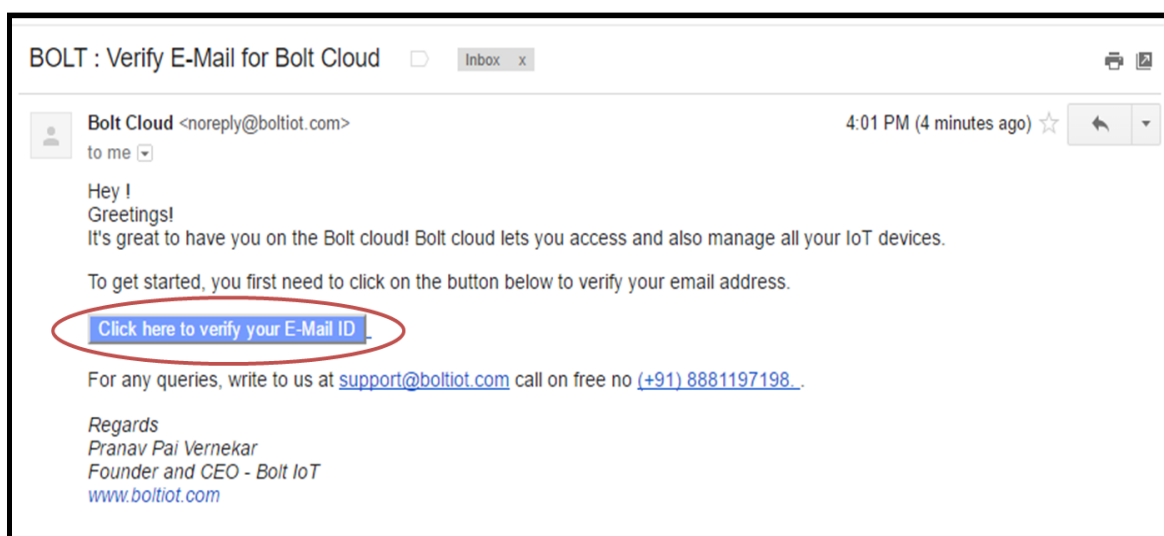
BOLT : Verify E-Mail for Bolt Cloud

Inbox x

Bolt Cloud <noreply@boltiot.com>
to me

4:01 PM (4 minutes ago)

Hey !
Greetings!
It's great to have you on the Bolt cloud! Bolt cloud lets you access and also manage all your IoT devices.

To get started, you first need to click on the button below to verify your email address.

Click here to verify your E-Mail ID

For any queries, write to us at support@boltiot.com call on free no (+91) 8881197198. .

Regards
Pranav Pai Vernekar
Founder and CEO - Bolt IoT
www.boltiot.com